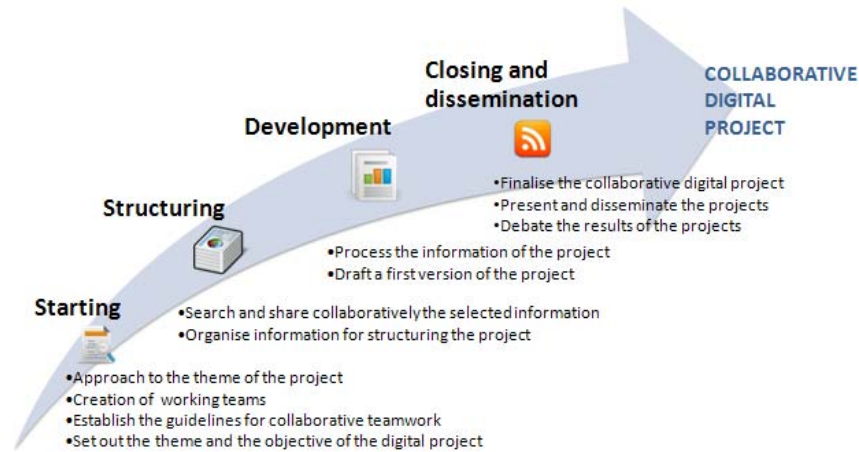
Closing and dissemination

COLLABORATIVE DIGITAL PROJECT

Development

•Finalise the collaborative digital project
•Present and disseminate the projects
•Debate the results of the projects

Structuring

•Process the information of the project
•Draft a first version of the project

Starting

•Search and share collaboratively the selected information
•Organise information for structuring the project

•Approach to the theme of the project
•Creation of working teams
•Establish the guidelines for collaborative teamwork
•Set out the theme and the objective of the digital project